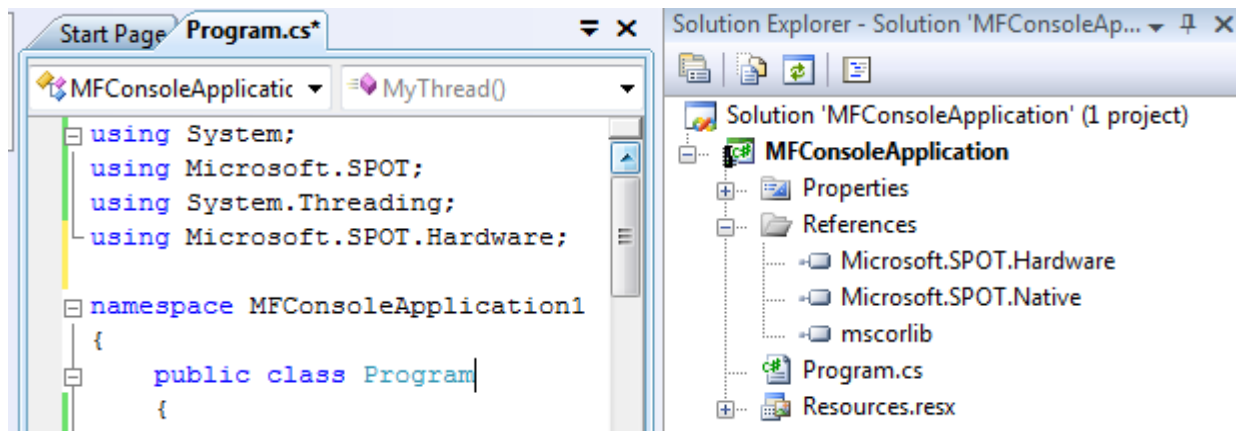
Start Page Program.cs*

MFConsoleApplicatic ▾ MyThread() ▾

using System;
using Microsoft.SPOT;
using System.Threading;
using Microsoft.SPOT.Hardware;

namespace MFConsoleApplication1
{
    public class Program
    {

Solution Explorer - Solution 'MFConsoleAp...

Solution 'MFConsoleApplication' (1 project)
MFConsoleApplication
Properties
References
Microsoft.SPOT.Hardware
Microsoft.SPOT.Native
mscorlib
Program.cs
Resources.resx